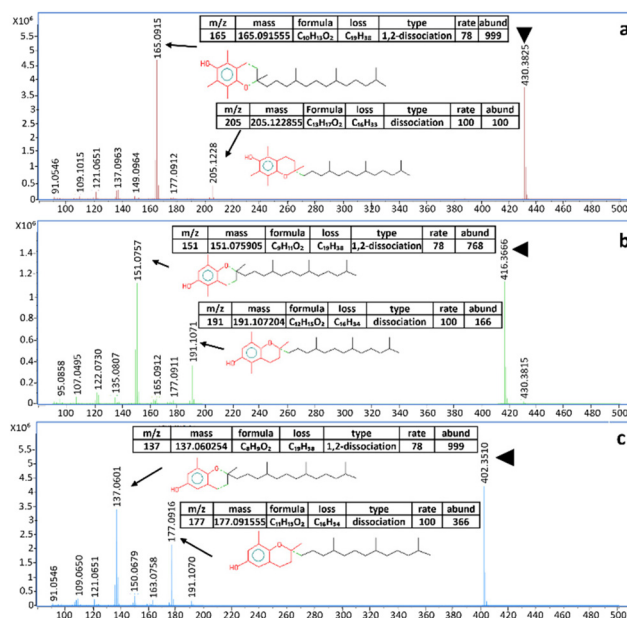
$X10^6$
5.5
5
4.5
4
3.5
3
2.5
2
1.5
1
0.5
0

| m/z | mass | formula | loss | type | rate | abund |
|---|---|---|---|---|---|---|
| 165 | 165.091555 | $C_{10}H_{13}O_2$ | $C_{19}H_{38}$ | 1,2-dissociation | 78 | 999 |

a

165.0915
430.3825

| m/z | mass | Formula | loss | type | rate | abund |
|---|---|---|---|---|---|---|
| 205 | 205.122855 | $C_{13}H_{17}O_2$ | $C_{16}H_{33}$ | dissociation | 100 | 100 |

91.0546
109.1015
121.0651
137.0963
149.0964
177.0912
205.1228

100 120 140 160 180 200 220 240 260 280 300 320 340 360 380 400 420 440 460 480 500

$X10^6$
1.4
1.2
1
0.8
0.6
0.4
0.2
0

| m/z | mass | formula | loss | type | rate | abund |
|---|---|---|---|---|---|---|
| 151 | 151.075905 | $C_9H_{11}O_2$ | $C_{19}H_{38}$ | 1,2-dissociation | 78 | 768 |

b

151.0757
416.3666

| m/z | mass | formula | loss | type | rate | abund |
|---|---|---|---|---|---|---|
| 191 | 191.107204 | $C_{12}H_{15}O_2$ | $C_{16}H_{34}$ | dissociation | 100 | 166 |

191.1071
95.0858
107.0495
122.0730
135.0807
165.0912
177.0911
430.3815

100 120 140 160 180 200 220 240 260 280 300 320 340 360 380 400 420 440 460 480 500

$X10^6$
5.5
5
4.5
4
3.5
3
2.5
2
1.5
1
0.5
0

| m/z | mass | formula | loss | type | rate | abund |
|---|---|---|---|---|---|---|
| 137 | 137.060254 | $C_8H_9O_2$ | $C_{19}H_{38}$ | 1,2-dissociation | 78 | 999 |

c

402.3510
137.0601

| m/z | mass | formula | loss | type | rate | abund |
|---|---|---|---|---|---|---|
| 177 | 177.091555 | $C_{11}H_{13}O_2$ | $C_{16}H_{34}$ | dissociation | 100 | 366 |

177.0916
91.0546
109.0650
121.0651
150.0679
163.0758
191.1070

100 120 140 160 180 200 220 240 260 280 300 320 340 360 380 400 420 440 460 480 500